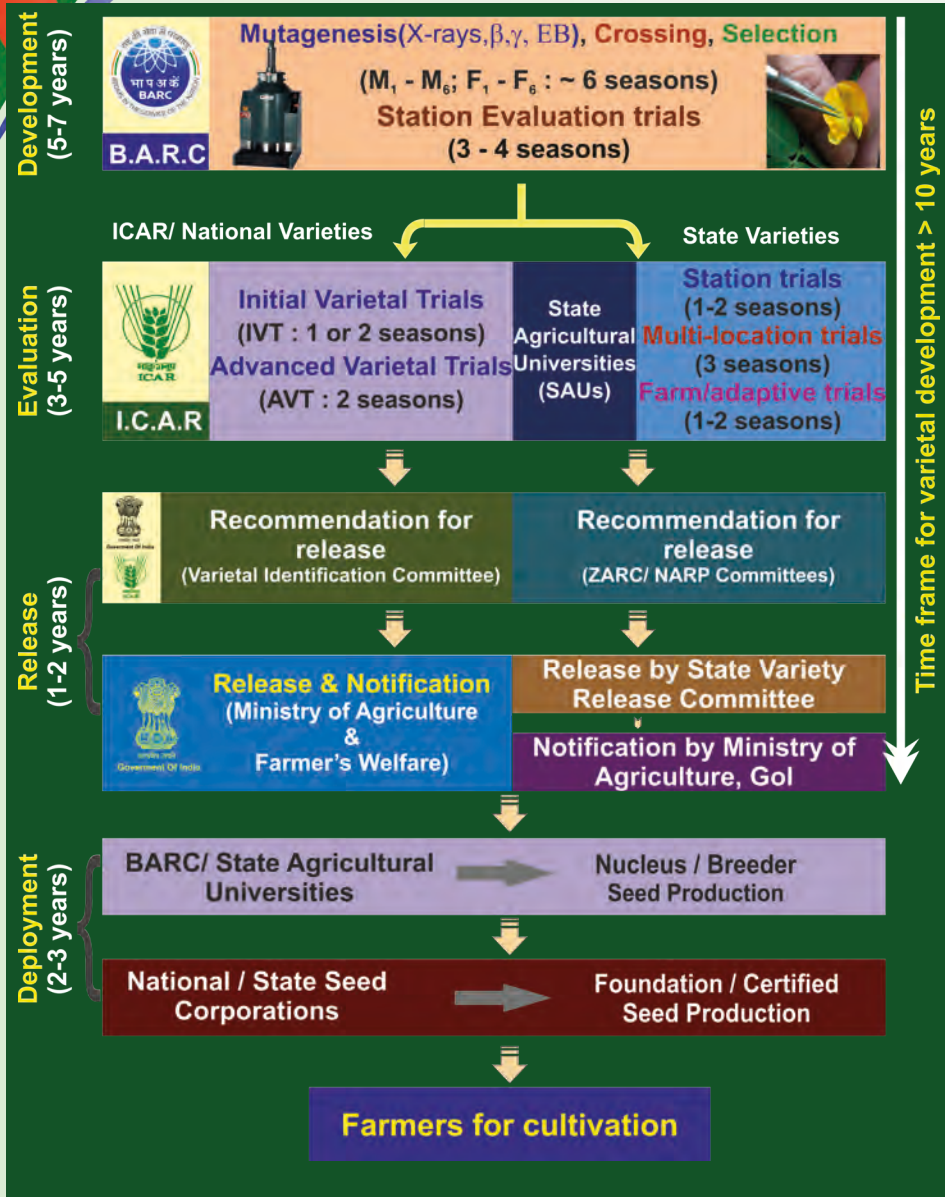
Development (5-7 years)

भा प अ केंद्र BARC

B.A.R.C

Mutagenesis(X-rays, $\beta$, $\gamma$, EB), Crossing, Selection

($M_1$ - $M_6$; $F_1$ - $F_6$ : ~ 6 seasons)

Station Evaluation trials

(3 - 4 seasons)

Time frame for varietal development > 10 years

ICAR/ National Varieties

State Varieties

Evaluation (3-5 years)

ICAR

I.C.A.R

Initial Varietal Trials

(IVT : 1 or 2 seasons)

Advanced Varietal Trials

(AVT : 2 seasons)

State Agricultural Universities (SAUs)

Station trials

(1-2 seasons)

Multi-location trials

(3 seasons)

Farm/adaptive trials

(1-2 seasons)

Release (1-2 years)

Government Of India

Recommendation for release

(Varietal Identification Committee)

Recommendation for release

(ZARC/ NARP Committees)

Government Of India

Release & Notification

(Ministry of Agriculture & Farmer's Welfare)

Release by State Variety Release Committee

Notification by Ministry of Agriculture, GoI

Deployment (2-3 years)

BARC/ State Agricultural Universities

Nucleus / Breeder Seed Production

National / State Seed Corporations

Foundation / Certified Seed Production

Farmers for cultivation